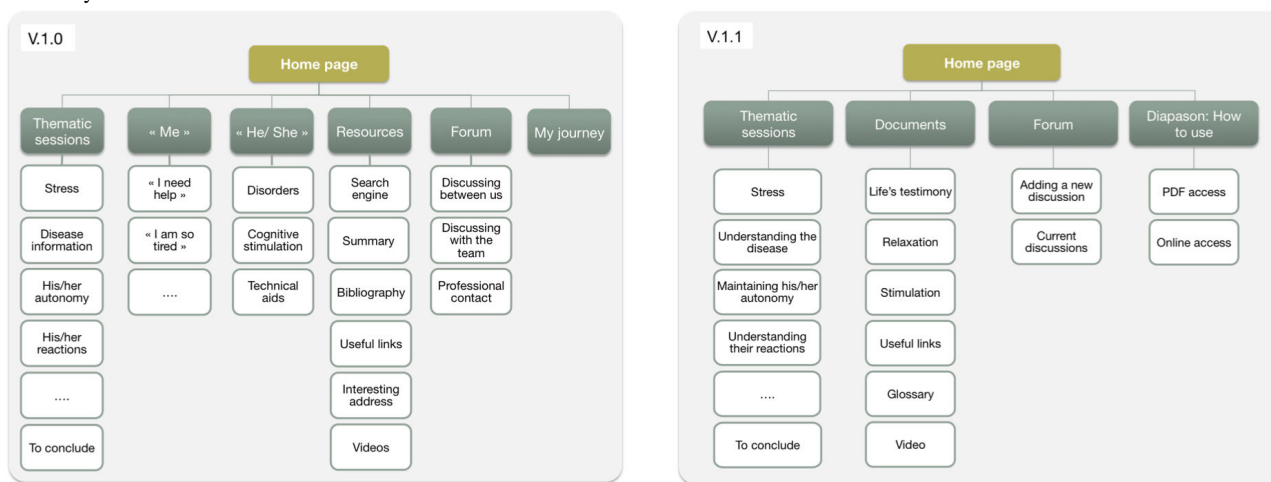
V.1.0

Home page

Thematic sessions

Stress

Disease information

His/her autonomy

His/her reactions

....

To conclude

« Me »

« I need help »

« I am so tired »

....

« He/ She »

Disorders

Cognitive stimulation

Technical aids

Resources

Search engine

Summary

Bibliography

Useful links

Interesting address

Videos

Forum

Discussing between us

Discussing with the team

Professional contact

My journey

V.1.1

Home page

Thematic sessions

Stress

Understanding the disease

Maintaining his/her autonomy

Understanding their reactions

....

To conclude

Documents

Life's testimony

Relaxation

Stimulation

Useful links

Glossary

Video

Forum

Adding a new discussion

Current discussions

Diapason: How to use

PDF access

Online access